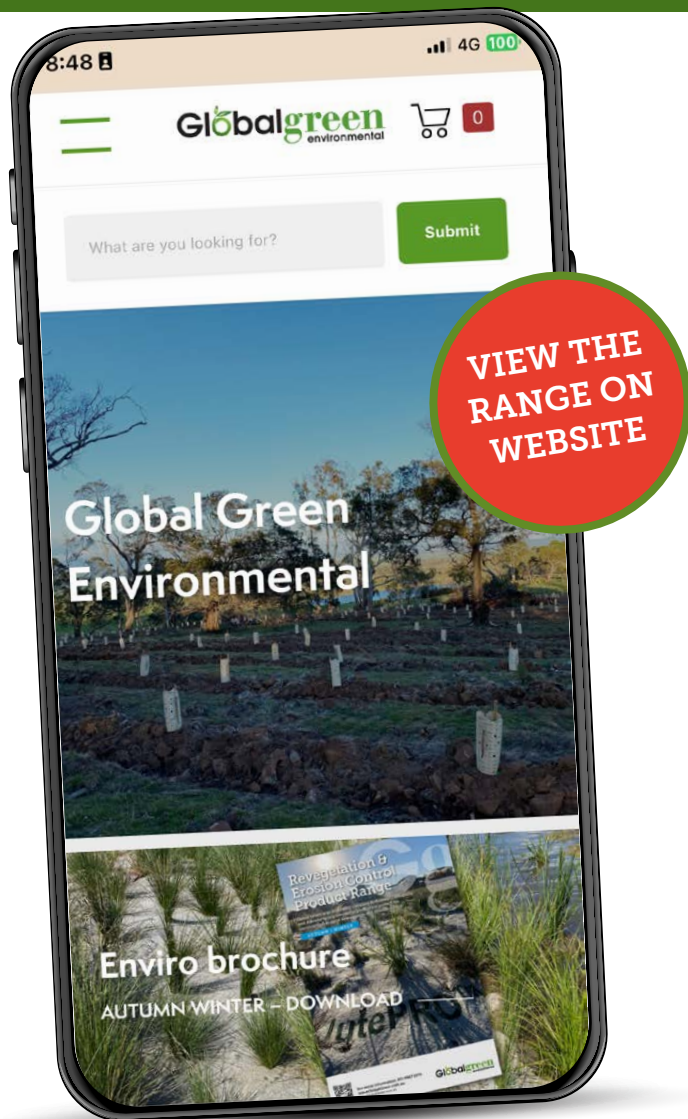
8:48

4G 100

Globalgreen environmental

0

What are you looking for?

Submit

VIEW THE RANGE ON WEBSITE

Global Green Environmental

Revegetation & Erosion Control Product Range

Enviro brochure

AUTUMN WINTER – DOWNLOAD

Globalgreen